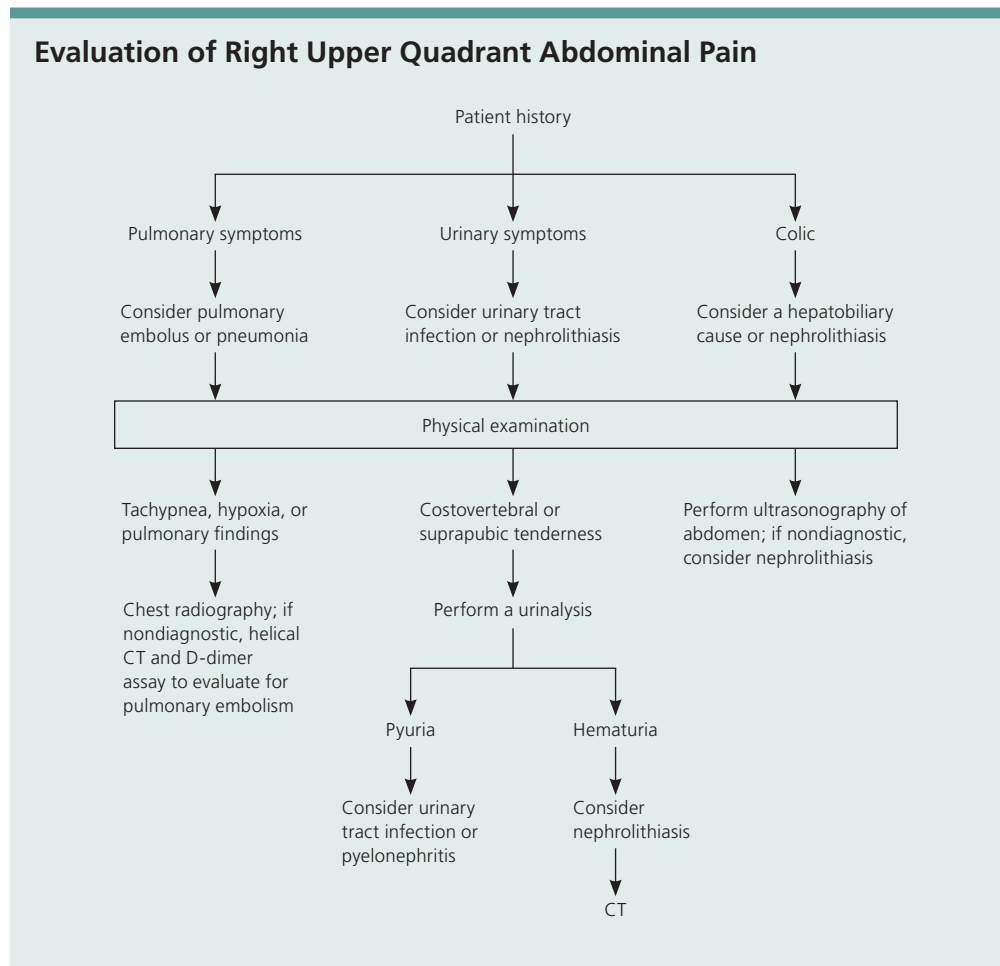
Evaluation of Right Upper Quadrant Abdominal Pain

Patient history

Pulmonary symptoms

Consider pulmonary embolus or pneumonia

Urinary symptoms

Consider urinary tract infection or nephrolithiasis

Colic

Consider a hepatobiliary cause or nephrolithiasis

Physical examination

Tachypnea, hypoxia, or pulmonary findings

Chest radiography; if nondiagnostic, helical CT and D-dimer assay to evaluate for pulmonary embolism

Costovertebral or suprapubic tenderness

Perform a urinalysis

Pyuria

Consider urinary tract infection or pyelonephritis

Hematuria

Consider nephrolithiasis

CT

Perform ultrasonography of abdomen; if nondiagnostic, consider nephrolithiasis